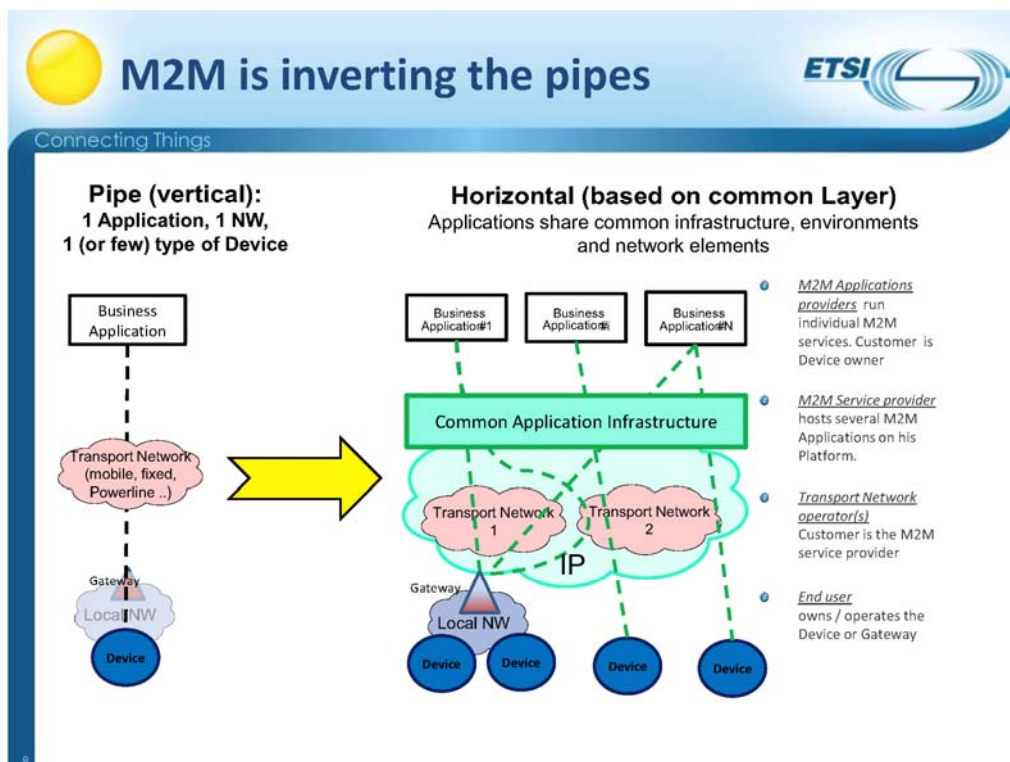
M2M is inverting the pipes

ETSI

Connecting Things

Pipe (vertical):
1 Application, 1 NW,
1 (or few) type of Device

Horizontal (based on common Layer)
Applications share common infrastructure, environments and network elements

Business Application

Transport Network (mobile, fixed, Powerline ..)

Gateway

Local NW

Device

Business Application#1

Business Application#i

Business Application#N

Common Application Infrastructure

Transport Network 1

Transport Network 2

IP

Gateway

Local NW

Device

Device

Device

Device

M2M Applications providers run individual M2M services. Customer is Device owner

M2M Service provider hosts several M2M Applications on his Platform.

Transport Network operator(s) Customer is the M2M service provider

End user owns / operates the Device or Gateway